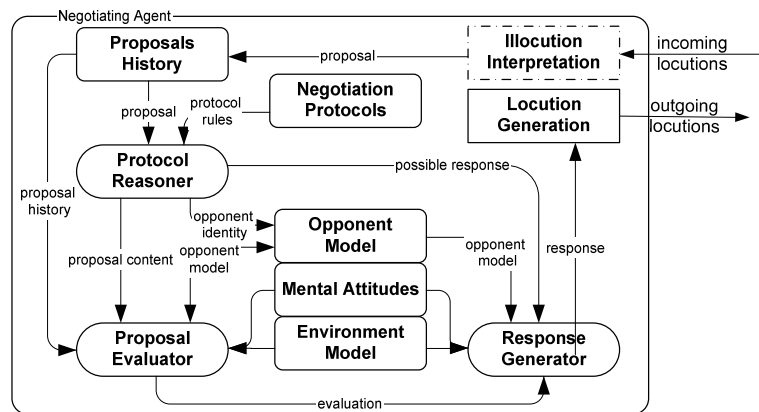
Negotiating Agent

Proposals History

proposal

Illocution Interpretation

incoming locutions

Negotiation Protocols

proposal

protocol rules

Location Generation

outgoing locutions

Protocol Reasoner

possible response

proposal history

opponent identity

Opponent Model

opponent model

response

proposal content

opponent model

Mental Attitudes

Environment Model

Proposal Evaluator

Response Generator

evaluation